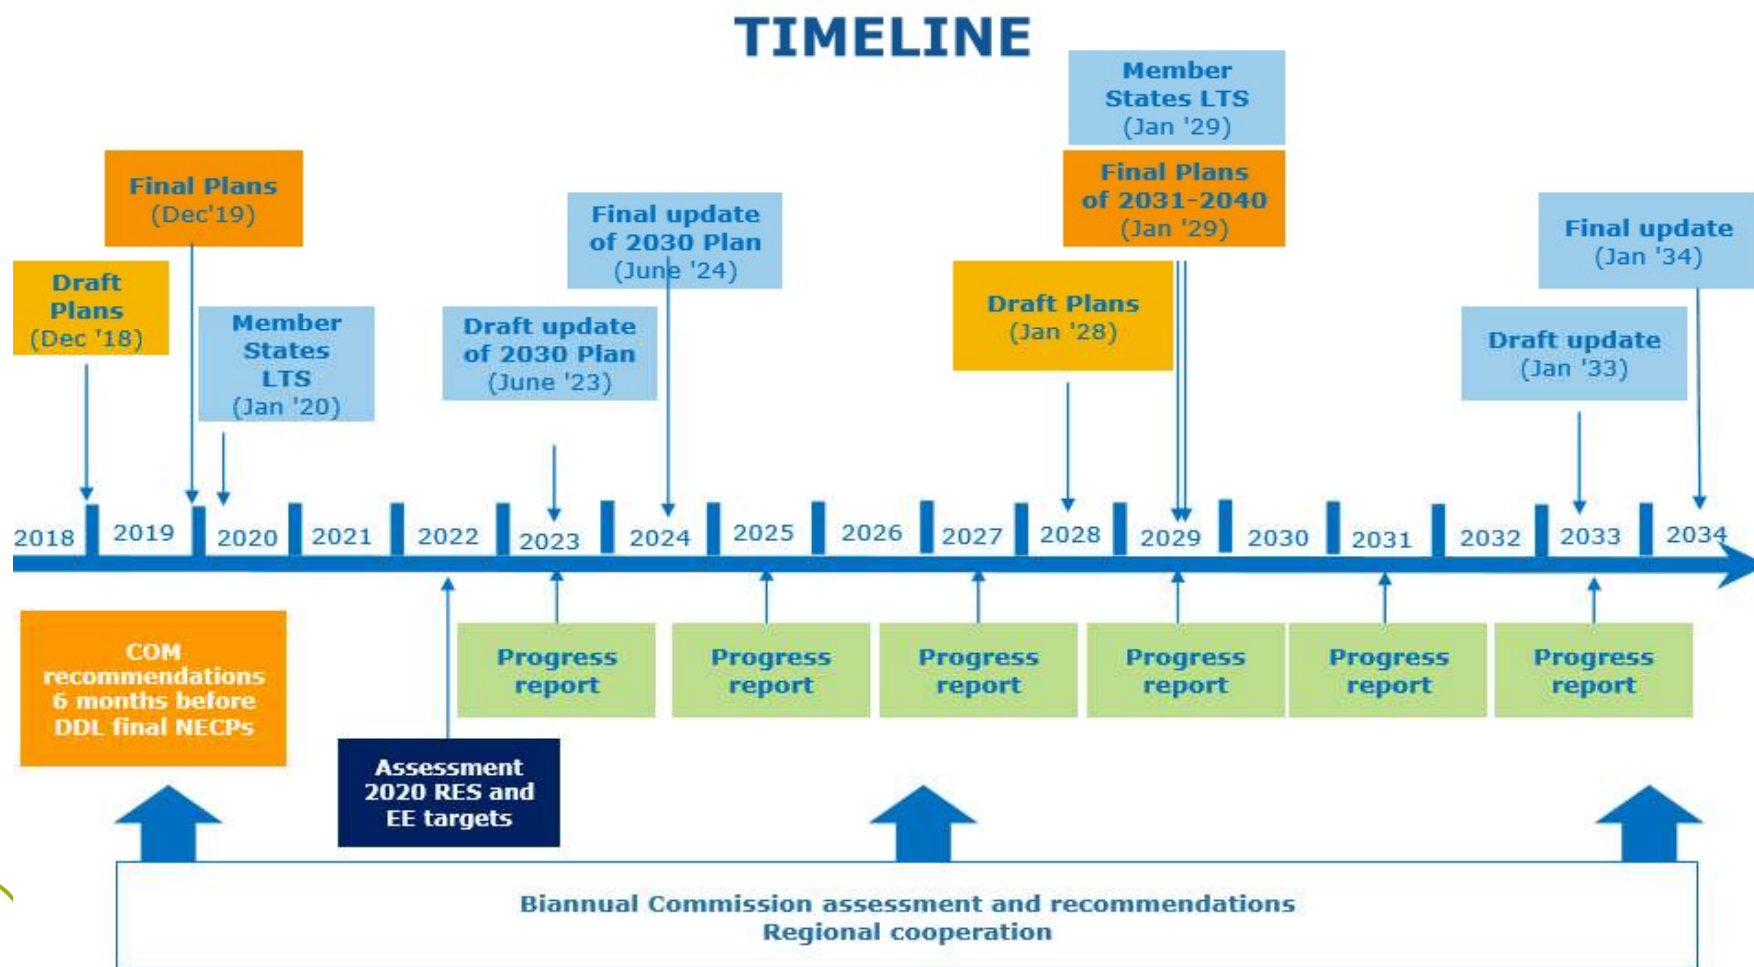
TIMELINE

Draft Plans (Dec '18)

Final Plans (Dec'19)

Member States LTS (Jan '20)

Draft update of 2030 Plan (June '23)

Final update of 2030 Plan (June '24)

Draft Plans (Jan '28)

Member States LTS (Jan '29)

Final Plans of 2031-2040 (Jan '29)

Draft update (Jan '33)

Final update (Jan '34)

2018 2019 2020 2021 2022 2023 2024 2025 2026 2027 2028 2029 2030 2031 2032 2033 2034

COM recommendations 6 months before DDL final NECPs

Assessment 2020 RES and EE targets

Progress report

Progress report

Progress report

Progress report

Progress report

Progress report

Biannual Commission assessment and recommendations
Regional cooperation